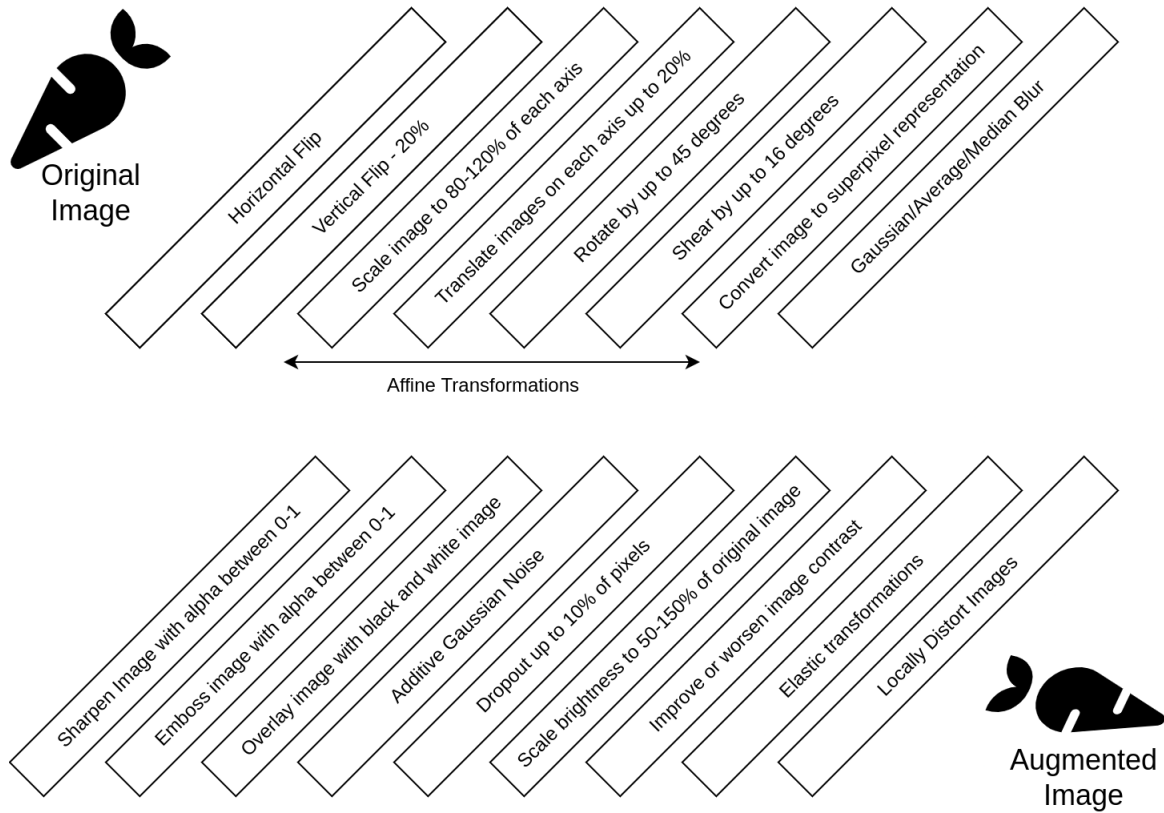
Original Image

Horizontal Flip

Vertical Flip - 20%

Scale image to 80-120% of each axis

Translate images on each axis up to 20%

Rotate by up to 45 degrees

Shear by up to 16 degrees

Convert image to superpixel representation

Gaussian/Average/Median Blur

Affine Transformations

Sharpen Image with alpha between 0-1

Emboss image with alpha between 0-1

Overlay image with black and white image

Additive Gaussian Noise

Dropout up to 10% of pixels

Scale brightness to 50-150% of original image

Improve or worsen image contrast

Elastic transformations

Locally Distort Images

Augmented Image